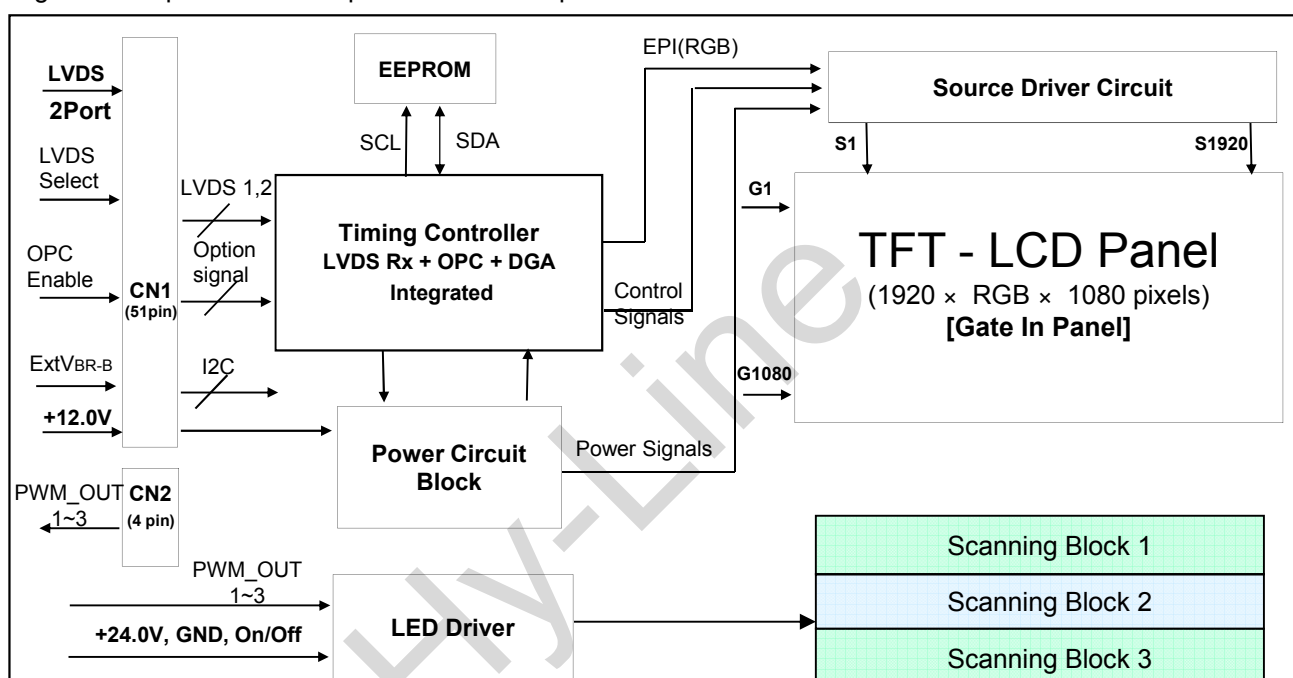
LVDS 2Port

LVDS Select

OPC Enable

CN1 (51pin)

ExtVBR-B

+12.0V

PWM_OUT 1~3

CN2 (4 pin)

EEPROM

SCL

SDA

LVDS 1,2

Option signal

I2C

Timing Controller LVDS Rx + OPC + DGA Integrated

EPI(RGB)

Control Signals

Power Circuit Block

Power Signals

Source Driver Circuit

S1

S1920

G1

G1080

TFT - LCD Panel
(1920 × RGB × 1080 pixels)
[Gate In Panel]

PWM_OUT 1~3

+24.0V, GND, On/Off

LED Driver

Scanning Block 1

Scanning Block 2

Scanning Block 3

Hy-Line